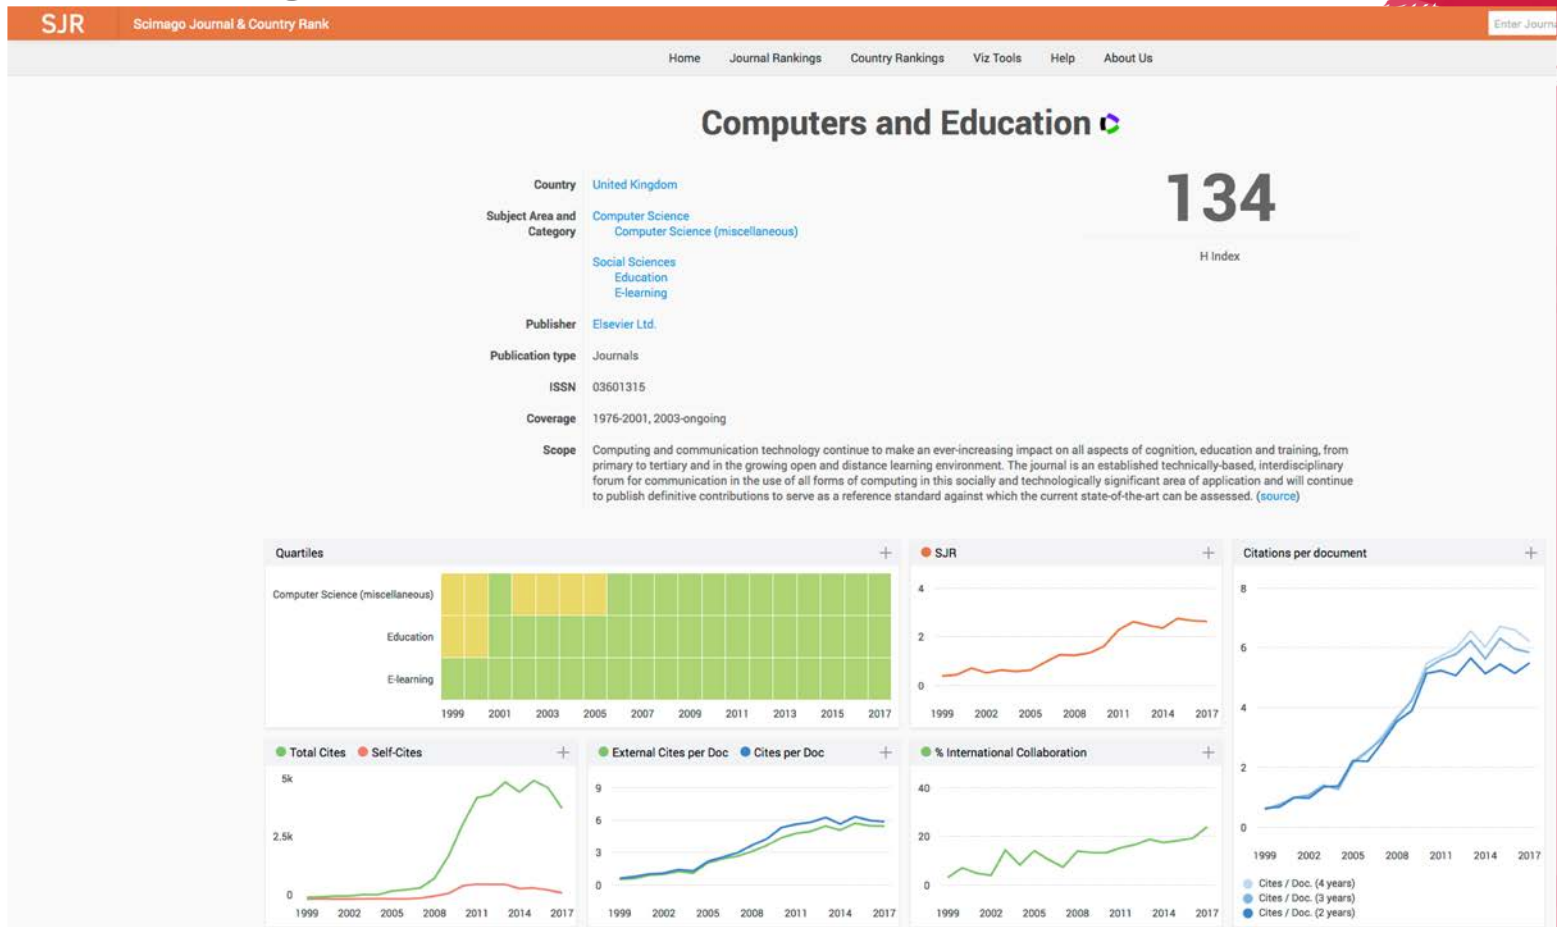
SJR Scimago Journal & Country Rank

Enter Journ

Home Journal Rankings Country Rankings Viz Tools Help About Us

Computers and Education

Country United Kingdom

Subject Area and Category Computer Science
Computer Science (miscellaneous)

Social Sciences
Education
E-learning

Publisher Elsevier Ltd.

Publication type Journals

ISSN 03601315

Coverage 1976-2001, 2003-ongoing

Scope Computing and communication technology continue to make an ever-increasing impact on all aspects of cognition, education and training, from primary to tertiary and in the growing open and distance learning environment. The journal is an established technically-based, interdisciplinary forum for communication in the use of all forms of computing in this socially and technologically significant area of application and will continue to publish definitive contributions to serve as a reference standard against which the current state-of-the-art can be assessed. (source)

134

H Index

Quartiles +

Computer Science (miscellaneous)
Education
E-learning

1999 2001 2003 2005 2007 2009 2011 2013 2015 2017

SJR +

4
2
0

1999 2002 2005 2008 2011 2014 2017

Citations per document +

8
6
4
2
0

1999 2002 2005 2008 2011 2014 2017

Cites / Doc. (4 years)
Cites / Doc. (3 years)
Cites / Doc. (2 years)

Total Cites Self-Cites +

5k
2.5k
0

1999 2002 2005 2008 2011 2014 2017

External Cites per Doc Cites per Doc +

9
6
3
0

1999 2002 2005 2008 2011 2014 2017

% International Collaboration +

40
20
0

1999 2002 2005 2008 2011 2014 2017